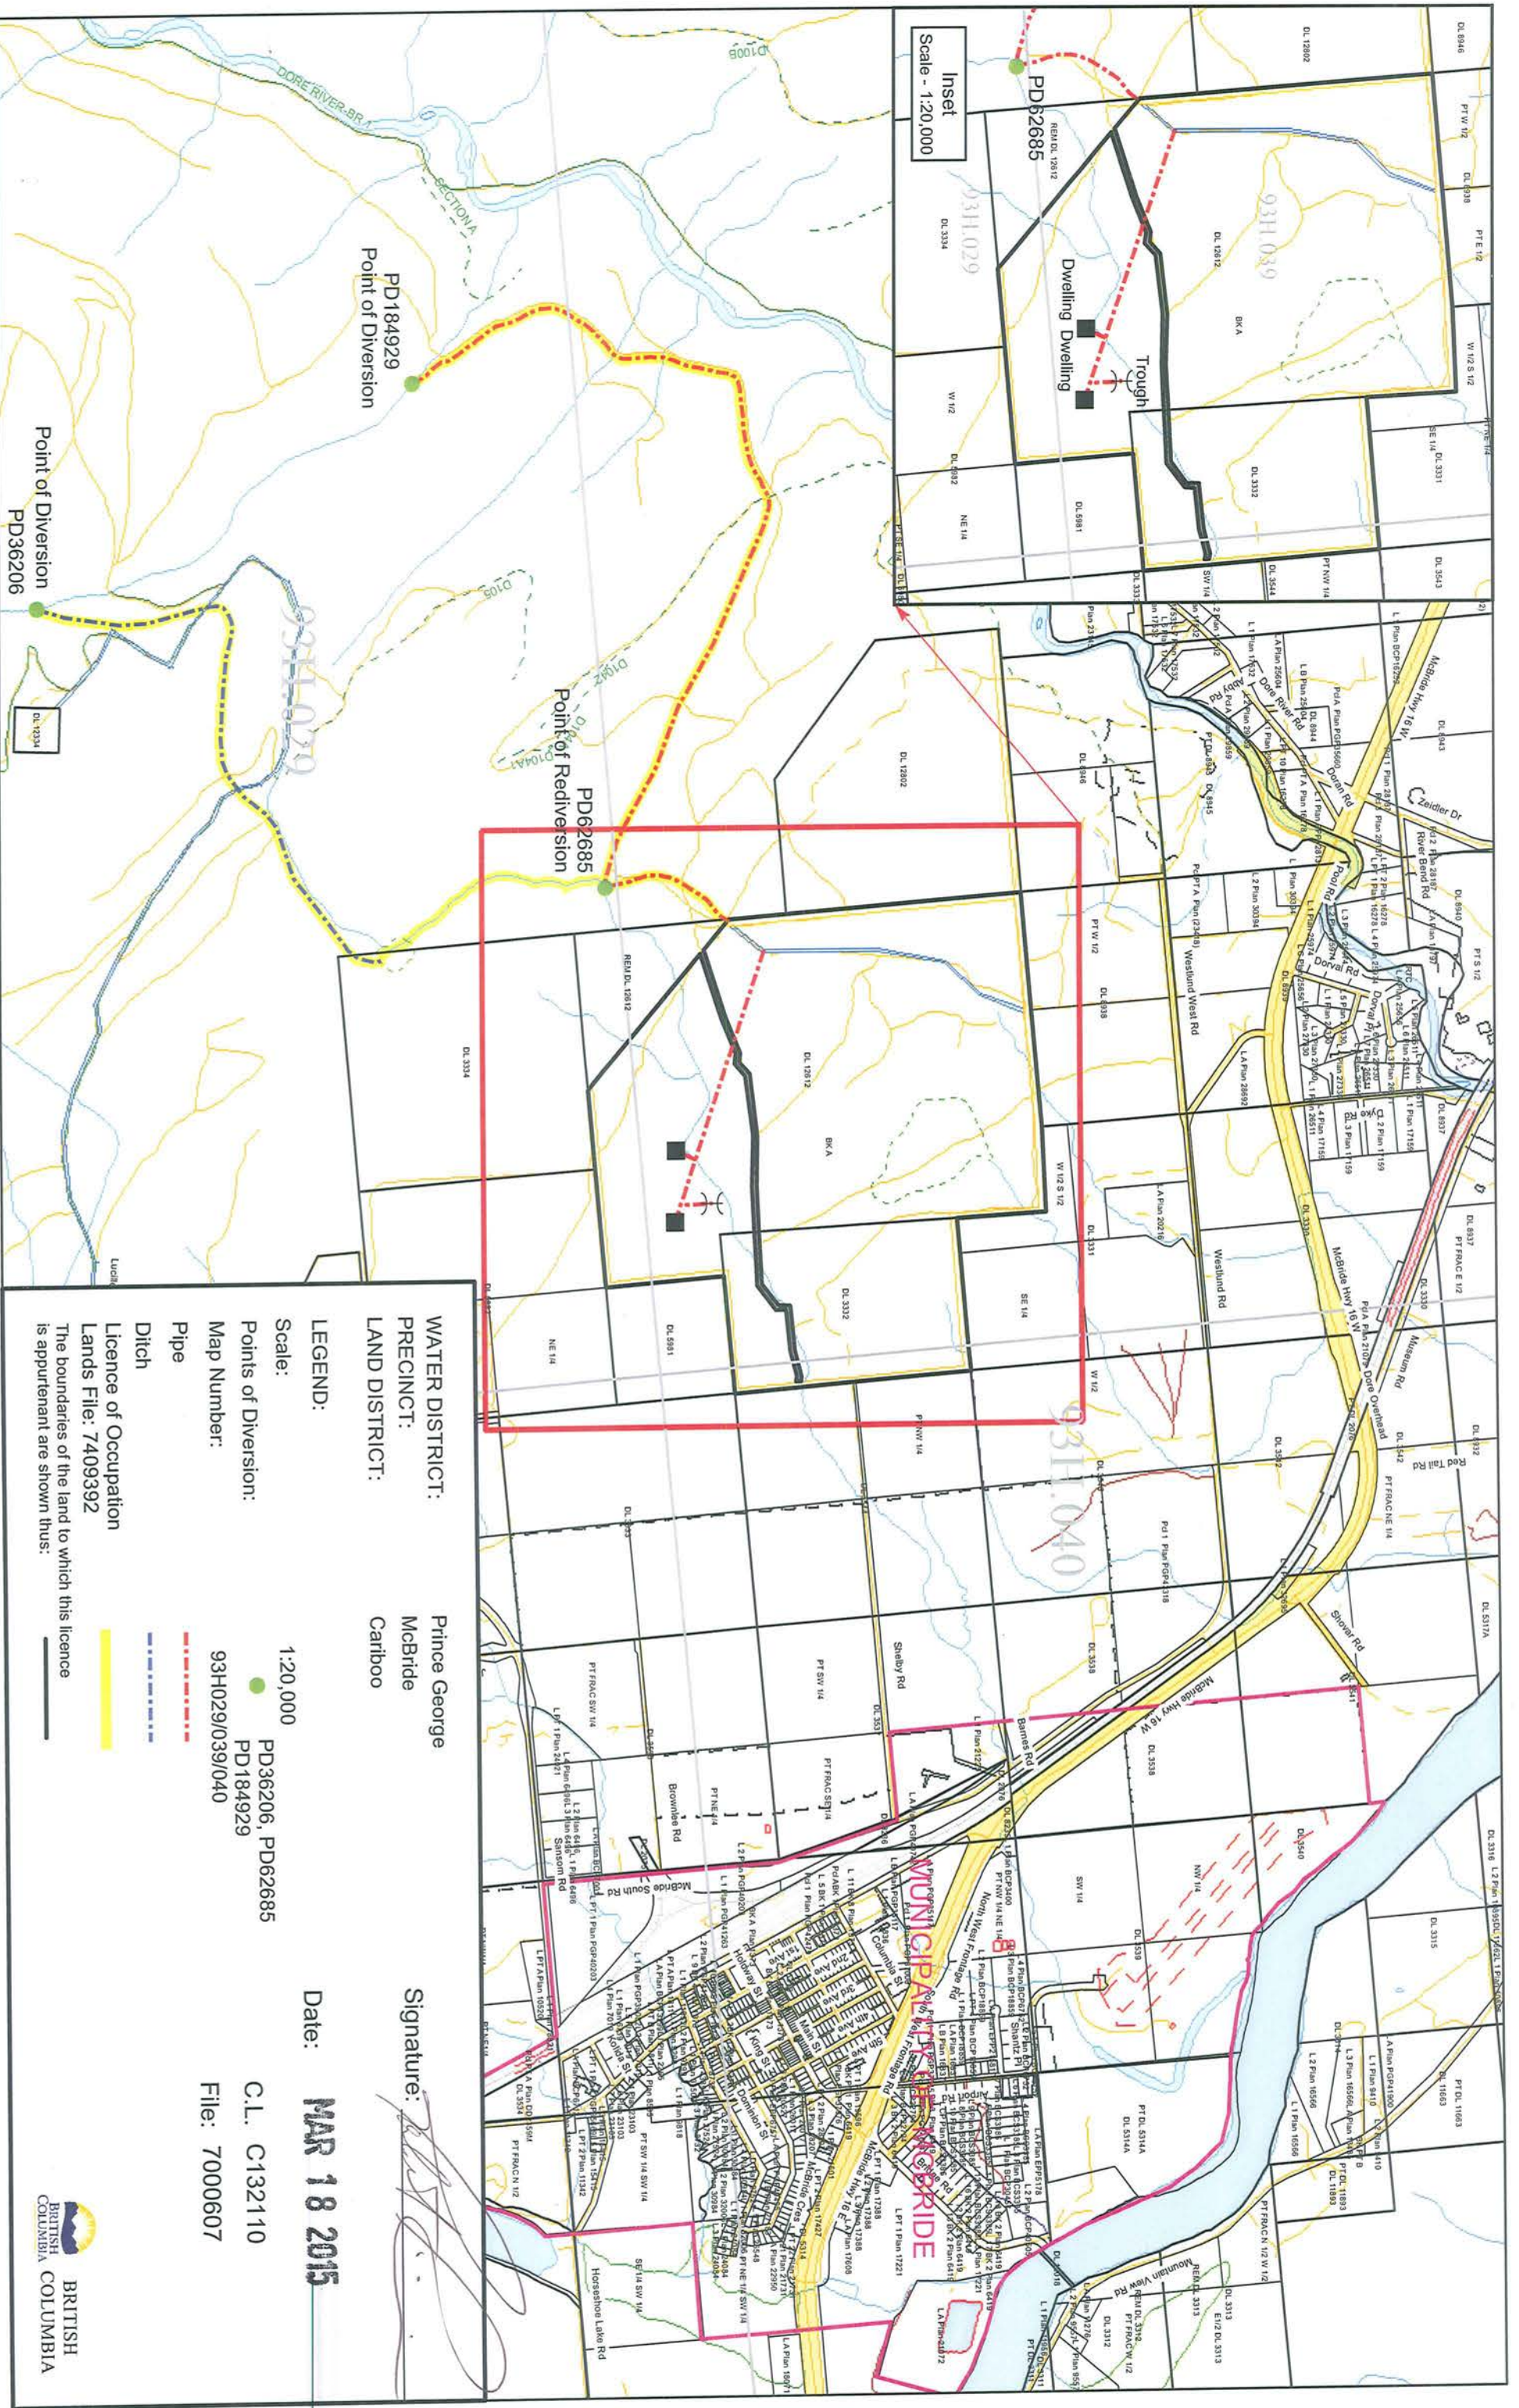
WATER DISTRICT: Prince George
PRECINCT: McBride
LAND DISTRICT: Cariboo

LEGEND:
Scale: 1:20,000
Points of Diversion: PD36206, PD62685 PD184929
Map Number: 93H029/039/040
Pipe
Ditch
Licence of Occupation Lands File: 7409392
The boundaries of the land to which this licence is appurtenant are shown thus:

Signature:
Date: MAR 18 2015
C.L. C132110
File: 7000607

BRITISH COLUMBIA

Inset
Scale - 1:20,000

PD62685
Trough
Dwelling
Dwelling
93H.029
93H.039
93H.040
93H.029

PD184929
Point of Diversion

PD62685
Point of Rediversion

Point of Diversion
PD36206

DORE RIVER-BR
SECTION A

MUNICIPALITY OF MCBRIDE

McBride Hwy 16 W
Westland West Rd
Westland Rd
Dorval Rd
Pool Rd
River Bend Rd
Zeidler Dr
Museum Rd
Red Tail Rd
Shover Rd
Barnes Rd
Shelby Rd
Brownlee Rd
McBride South Rd
Sansom Rd
Horseshoe Lake Rd
Mountain View Rd
North West Frontage Rd
Columbia St
Dominion St
King St
Main St
McBride Cres
Dore Overhead
Dore River Rd
Abby Rd
Dorval Pl

DL 3334
REM DL 12612
DL 12612
BK A
DL 3332
DL 5981
NE 1/4
W 1/2
DL 12802
DL 3331
DL 3330
DL 3338
DL 3339
DL 3340
DL 3315
DL 3312
DL 3313
DL 12334
PT W 1/2
SE 1/4
W 1/2 S 1/2
PT NW 1/4
PT SW 1/4
PT FRAC SW 1/4
PT FRAC SE 1/4
PT NE 1/4
NW 1/4
SW 1/4
DL 8937
DL 8940
DL 8943
DL 8946
DL 3542
DL 3543
DL 3544
DL 5317A
DL 11663
DL 11893
DL 5314A
DL 3316
PT FRAC NE 1/4
PT FRAC N 1/2
SE 1/4 SW 1/4
D100B
D103
D104Z
D104
LA Plan 17221
L 1 Plan 16556
L 2 Plan 16556
Pcl 1 Plan PGP43318